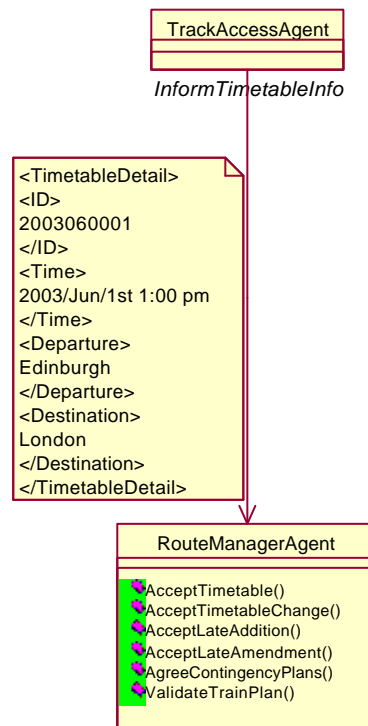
TrackAccessAgent

InformTimetableInfo

<TimetableDetail>
<ID>
2003060001
</ID>
<Time>
2003/Jun/1st 1:00 pm
</Time>
<Departure>
Edinburgh
</Departure>
<Destination>
London
</Destination>
</TimetableDetail>

RouteManagerAgent

AcceptTimetable()
AcceptTimetableChange()
AcceptLateAddition()
AcceptLateAmendment()
AgreeContingencyPlans()
ValidateTrainPlan()